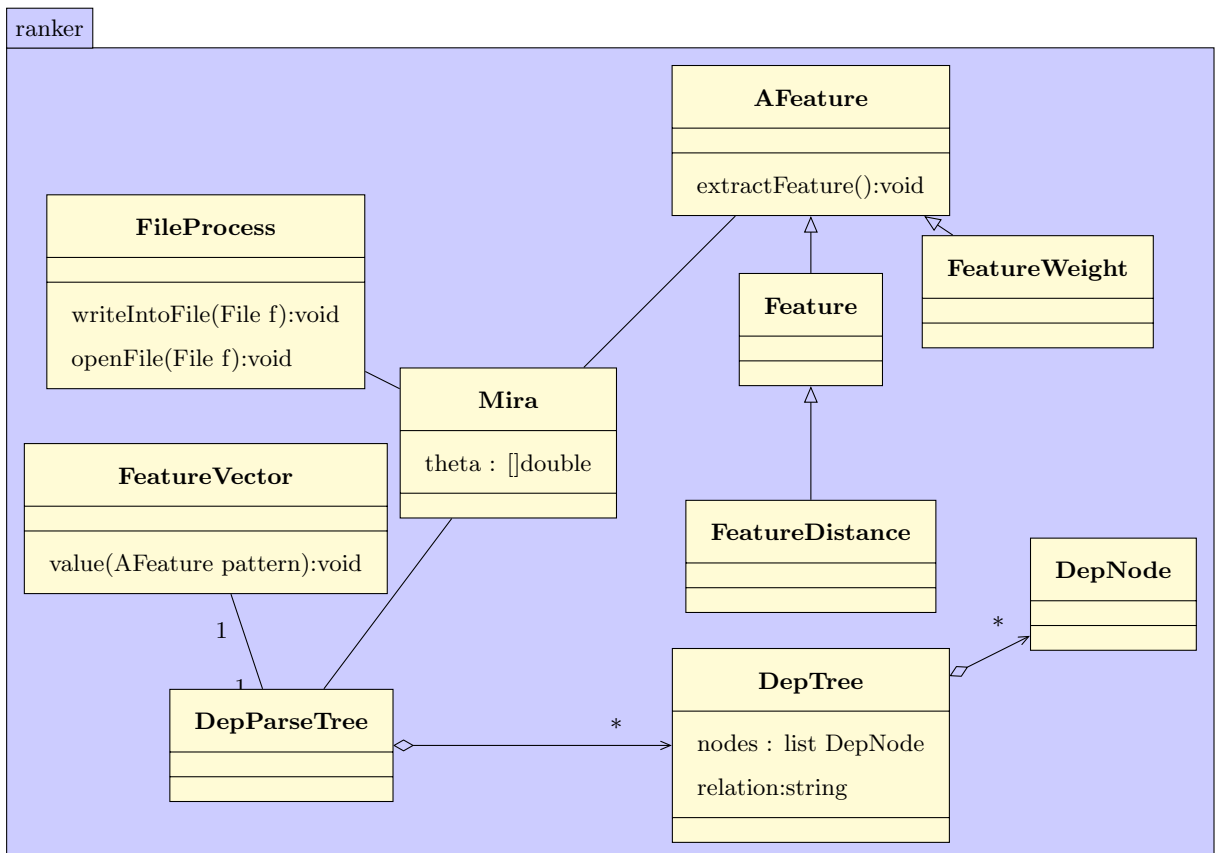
ranker

AFeature

extractFeature():void

FileProcess

writeIntoFile(File f):void

openFile(File f):void

Feature

FeatureWeight

Mira

theta : []double

FeatureVector

value(AFeature pattern):void

FeatureDistance

DepNode

1

1

*

DepParseTree

*

DepTree

nodes : list DepNode

relation:string